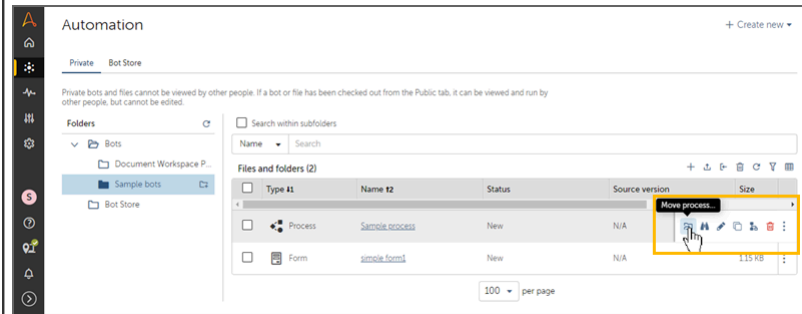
Automation

+ Create new

Private Bot Store

Private bots and files cannot be viewed by other people. If a bot or file has been checked out from the Public tab, it can be viewed and run by other people, but cannot be edited.

Folders

Bots

Document Workspace P...

Sample bots

Bot Store

Search within subfolders

Name Search

Files and folders (2)

| | Type | Name | Status | Source version | Size |
|---|---|---|---|---|---|
| | Process | Sample process | New | N/A | |
| | Form | simple form1 | New | N/A | 1.15 KB |

Move process...

100 per page